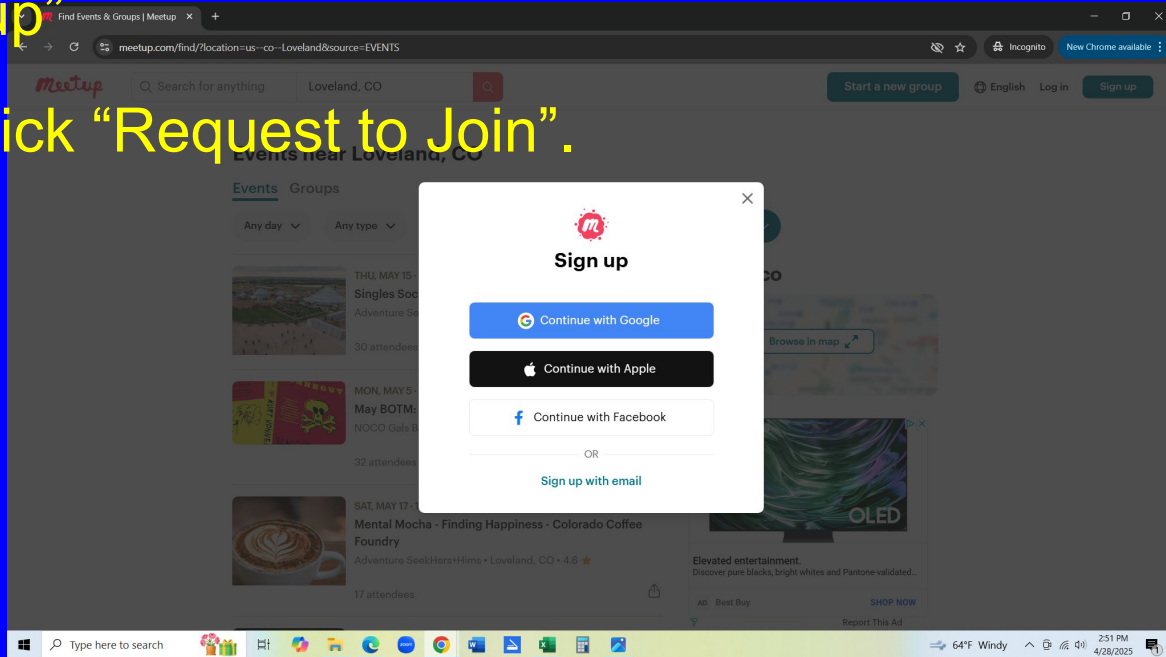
ip"

ick "Request to Join".

Find Events & Groups | Meetup

meetup.com/find/?location=us--co--Loveland&source=EVENTS

Incognito

New Chrome available

Meetup

Search for anything

Loveland, CO

Start a new group

English

Log in

Sign up

Events near Loveland, CO

Events Groups

Any day

Any type

THU, MAY 15 ·

Singles Soc

Adventure Se

30 attendee

MON, MAY 5 ·

May BOTM:

NOCO Gals B

32 attendee

SAT, MAY 17 ·

Mental Mocha - Finding Happiness - Colorado Coffee Foundry

Adventure SeekHers+Hims • Loveland, CO • 4.6

17 attendees

co

Browse in map

OLED

Elevated entertainment.

Discover pure blacks, bright whites and Pantone-validated...

AD Best Buy

SHOP NOW

Report This Ad

Sign up

Continue with Google

Continue with Apple

Continue with Facebook

OR

Sign up with email

Type here to search

64°F Windy

2:51 PM

4/28/2025